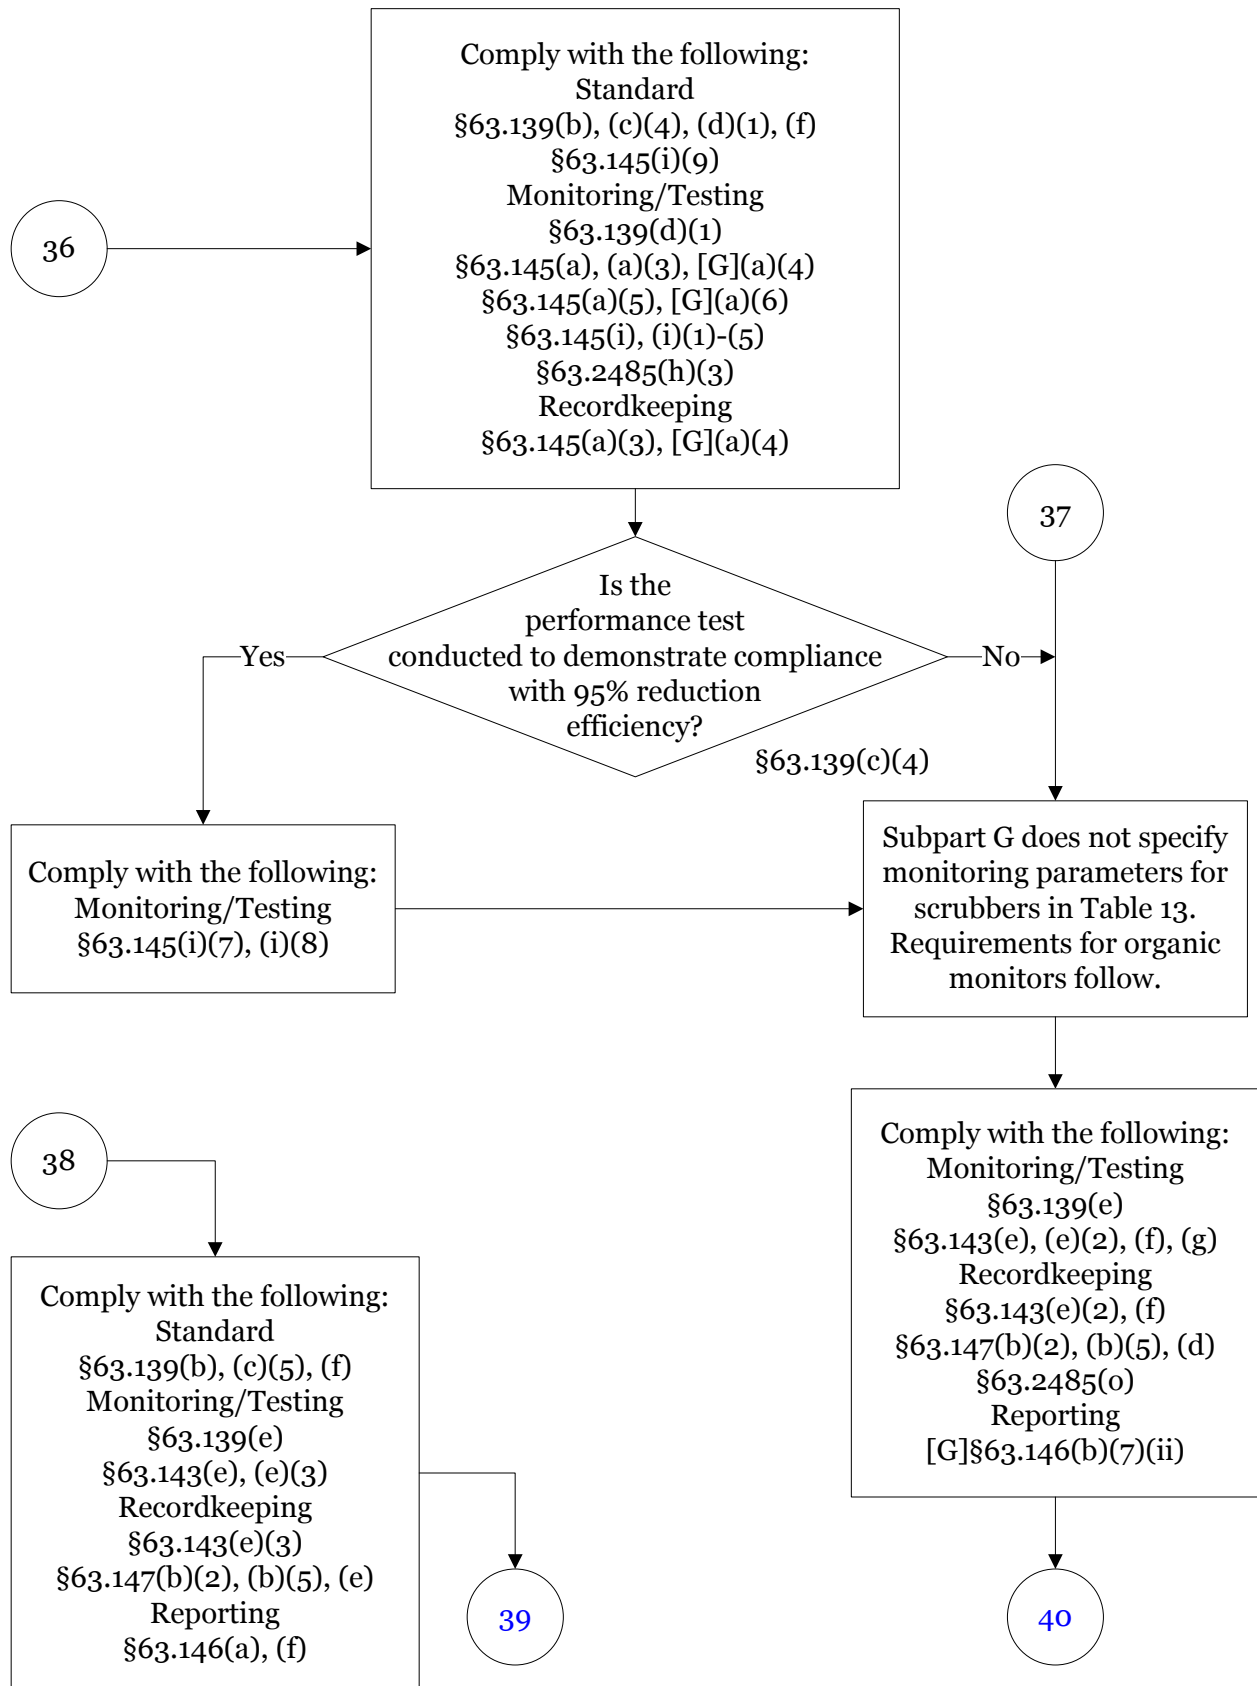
36

Comply with the following:
Standard
§63.139(b), (c)(4), (d)(1), (f)
§63.145(i)(9)
Monitoring/Testing
§63.139(d)(1)
§63.145(a), (a)(3), [G](a)(4)
§63.145(a)(5), [G](a)(6)
§63.145(i), (i)(1)-(5)
§63.2485(h)(3)
Recordkeeping
§63.145(a)(3), [G](a)(4)

37

Is the performance test conducted to demonstrate compliance with 95% reduction efficiency?
§63.139(c)(4)

Yes

No

Comply with the following:
Monitoring/Testing
§63.145(i)(7), (i)(8)

Subpart G does not specify monitoring parameters for scrubbers in Table 13. Requirements for organic monitors follow.

Comply with the following:
Monitoring/Testing
§63.139(e)
§63.143(e), (e)(2), (f), (g)
Recordkeeping
§63.143(e)(2), (f)
§63.147(b)(2), (b)(5), (d)
§63.2485(o)
Reporting
[G]§63.146(b)(7)(ii)

38

Comply with the following:
Standard
§63.139(b), (c)(5), (f)
Monitoring/Testing
§63.139(e)
§63.143(e), (e)(3)
Recordkeeping
§63.143(e)(3)
§63.147(b)(2), (b)(5), (e)
Reporting
§63.146(a), (f)

39

40